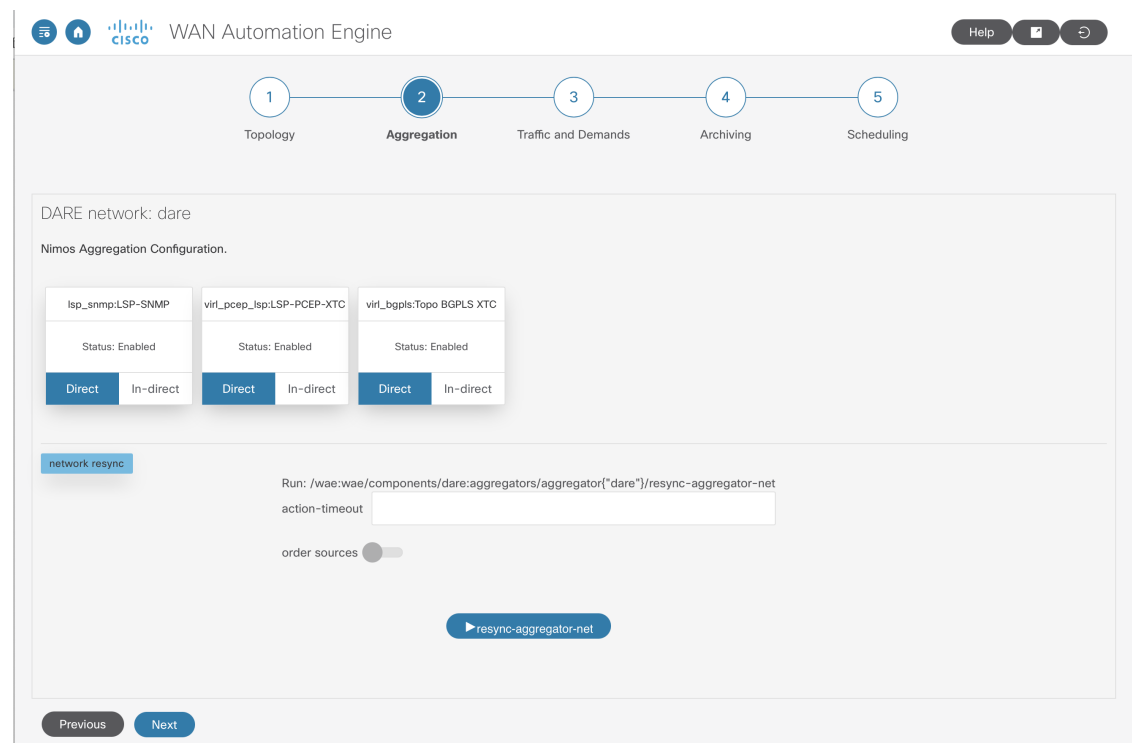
cisco WAN Automation Engine

Help

1
Topology

2
Aggregation

3
Traffic and Demands

4
Archiving

5
Scheduling

DARE network: dare

Nimos Aggregation Configuration.

lsp_snmp:LSP-SNMP
Status: Enabled
Direct In-direct

virl_pcep_lsp:LSP-PCEP-XTC
Status: Enabled
Direct In-direct

virl_bgpls:Topo BGPLS XTC
Status: Enabled
Direct In-direct

network resync

Run: /wae:wae/components/dare:aggregators/aggregator{"dare"}/resync-aggregator-net

action-timeout

order sources

▶resync-aggregator-net

Previous Next